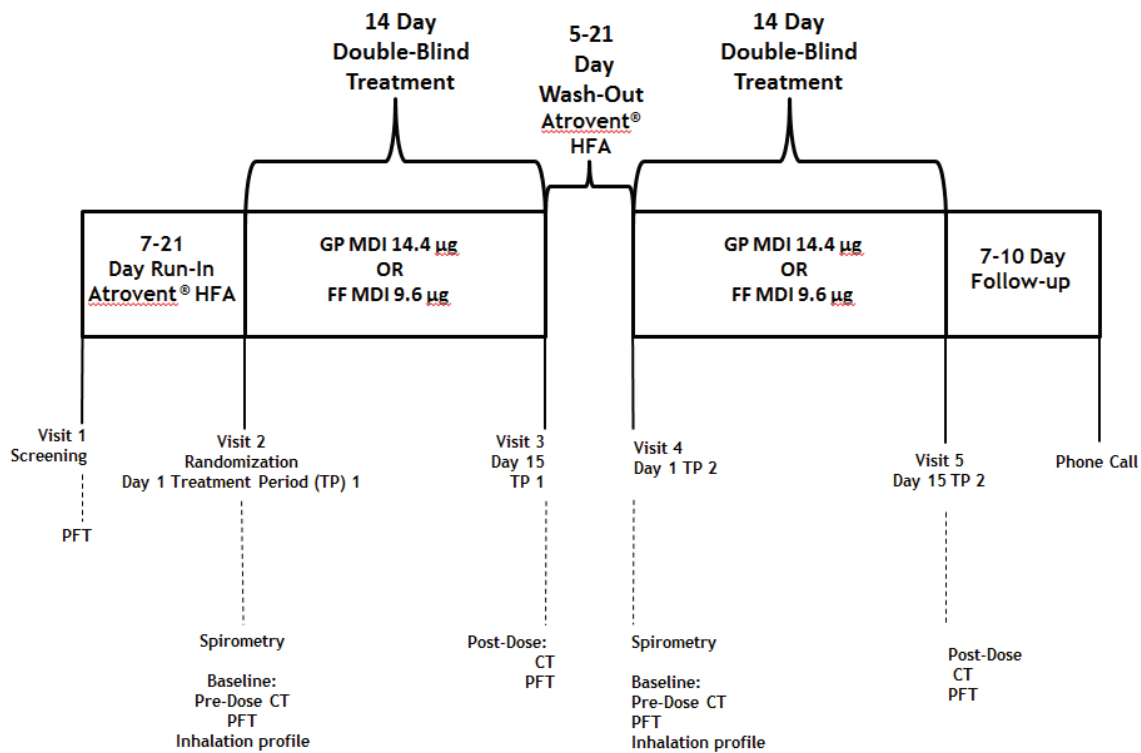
14 Day
Double-Blind
Treatment

5-21
Day
Wash-Out
Atrovent®
HFA

14 Day
Double-Blind
Treatment

7-21
Day Run-In
Atrovent® HFA

GP MDI 14.4 μg
OR
FF MDI 9.6 μg

GP MDI 14.4 μg
OR
FF MDI 9.6 μg

7-10 Day
Follow-up

Visit 1
Screening

PFT

Visit 2
Randomization
Day 1 Treatment Period (TP) 1

Spirometry

Baseline:
Pre-Dose CT
PFT
Inhalation profile

Visit 3
Day 15
TP 1

Post-Dose:
CT
PFT

Visit 4
Day 1 TP 2

Spirometry

Baseline:
Pre-Dose CT
PFT
Inhalation profile

Visit 5
Day 15 TP 2

Post-Dose
CT
PFT

Phone Call